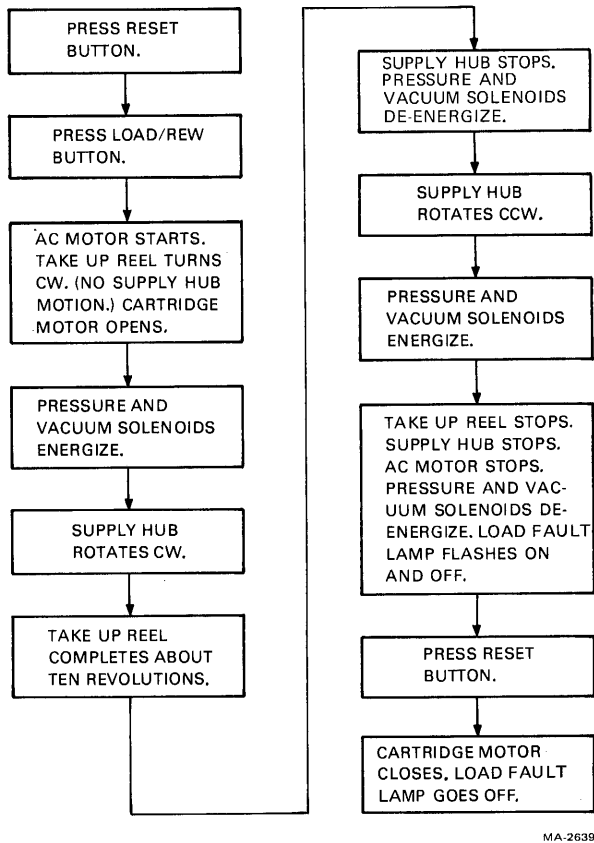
PRESS RESET BUTTON.

PRESS LOAD/REW BUTTON.

AC MOTOR STARTS. TAKE UP REEL TURNS CW. (NO SUPPLY HUB MOTION.) CARTRIDGE MOTOR OPENS.

PRESSURE AND VACUUM SOLENOIDS ENERGIZE.

SUPPLY HUB ROTATES CW.

TAKE UP REEL COMPLETES ABOUT TEN REVOLUTIONS.

SUPPLY HUB STOPS. PRESSURE AND VACUUM SOLENOIDS DE-ENERGIZE.

SUPPLY HUB ROTATES CCW.

PRESSURE AND VACUUM SOLENOIDS ENERGIZE.

TAKE UP REEL STOPS. SUPPLY HUB STOPS. AC MOTOR STOPS. PRESSURE AND VACUUM SOLENOIDS DE-ENERGIZE. LOAD FAULT LAMP FLASHES ON AND OFF.

PRESS RESET BUTTON.

CARTRIDGE MOTOR CLOSES. LOAD FAULT LAMP GOES OFF.

MA-2639